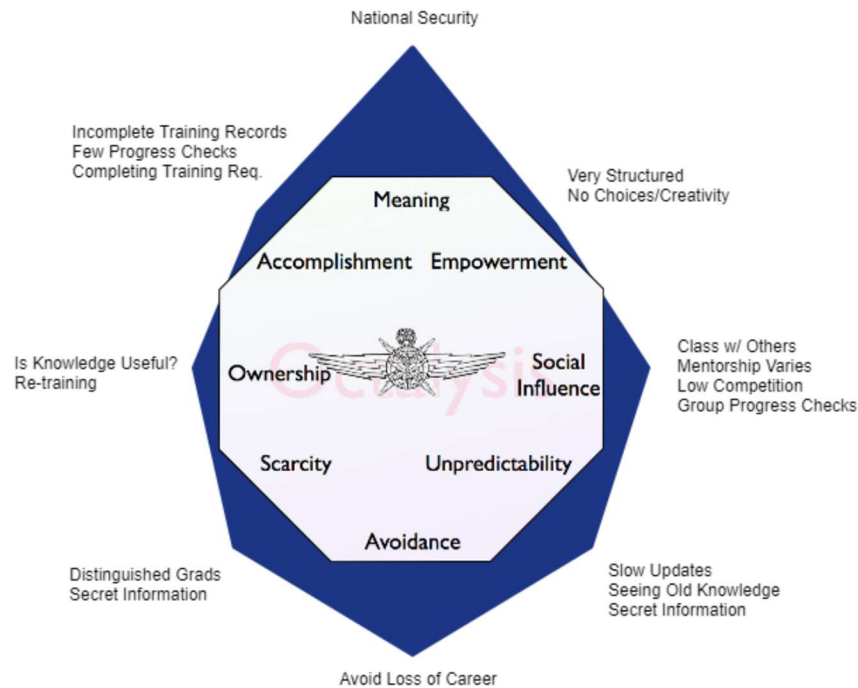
National Security

Incomplete Training Records
Few Progress Checks
Completing Training Req.

Very Structured
No Choices/Creativity

Meaning

Accomplishment

Empowerment

Is Knowledge Useful?
Re-training

Ownership

Social Influence

Class w/ Others
Mentorship Varies
Low Competition
Group Progress Checks

Octalysis

Scarcity

Unpredictability

Avoidance

Distinguished Grads
Secret Information

Slow Updates
Seeing Old Knowledge
Secret Information

Avoid Loss of Career